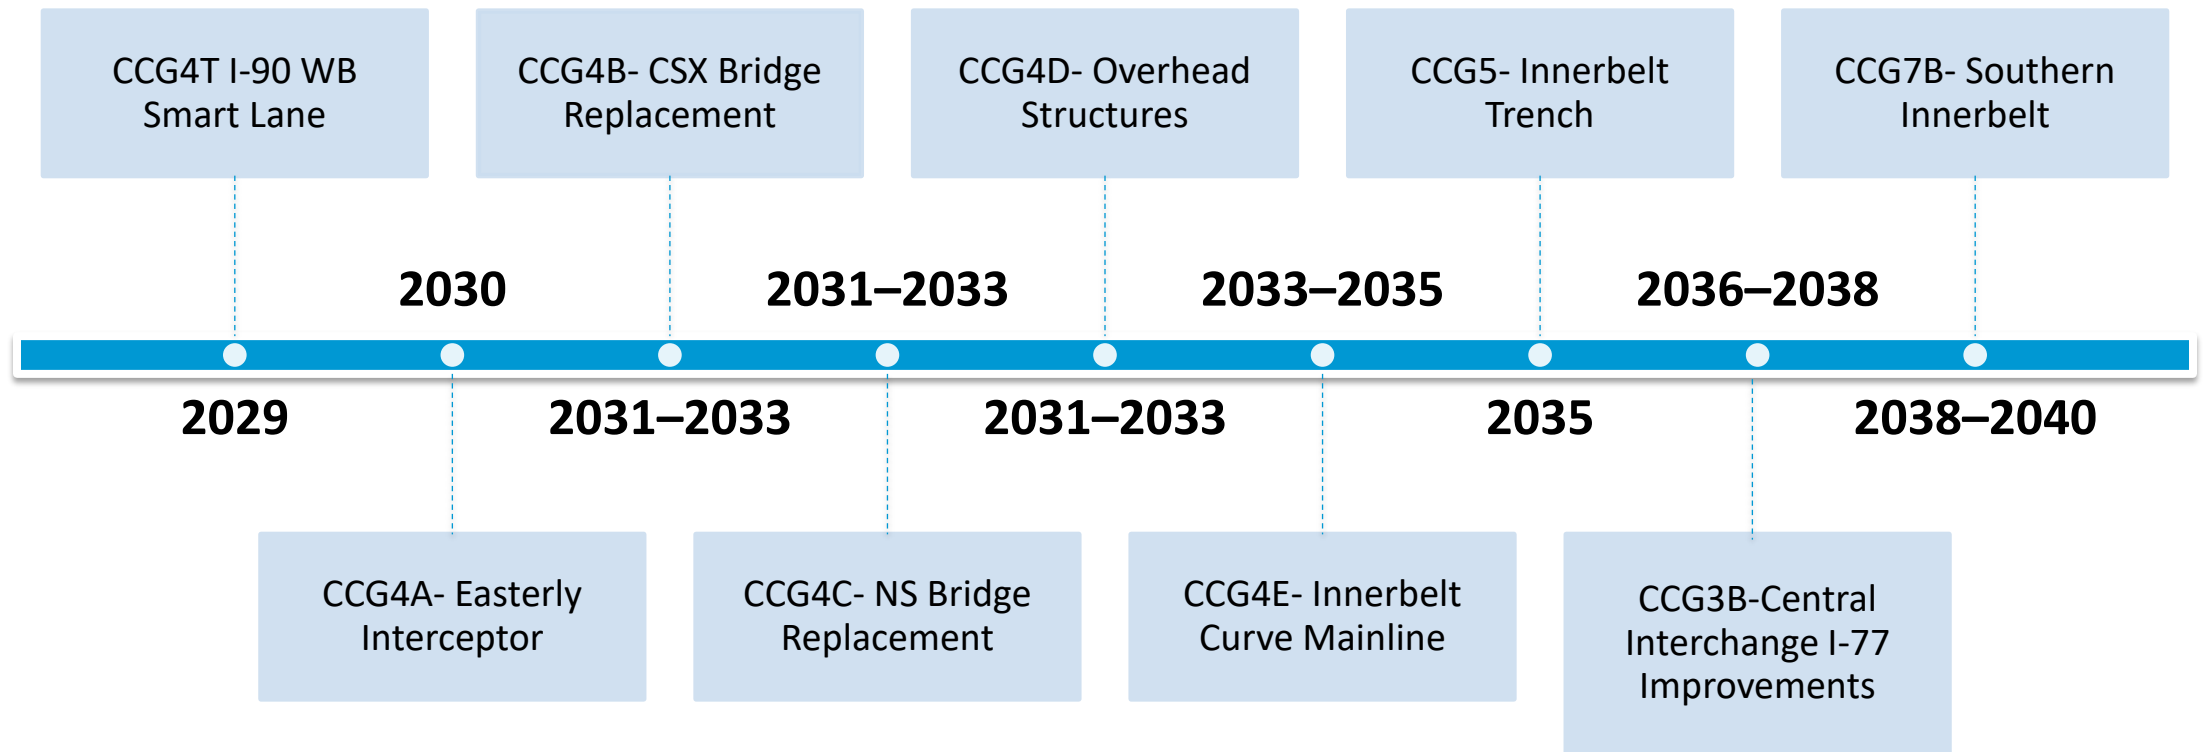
CCG4T I-90 WB Smart Lane

CCG4B- CSX Bridge Replacement

CCG4D- Overhead Structures

CCG5- Innerbelt Trench

CCG7B- Southern Innerbelt

2030

2031–2033

2033–2035

2036–2038

2029

2031–2033

2031–2033

2035

2038–2040

CCG4A- Easterly Interceptor

CCG4C- NS Bridge Replacement

CCG4E- Innerbelt Curve Mainline

CCG3B-Central Interchange I-77 Improvements